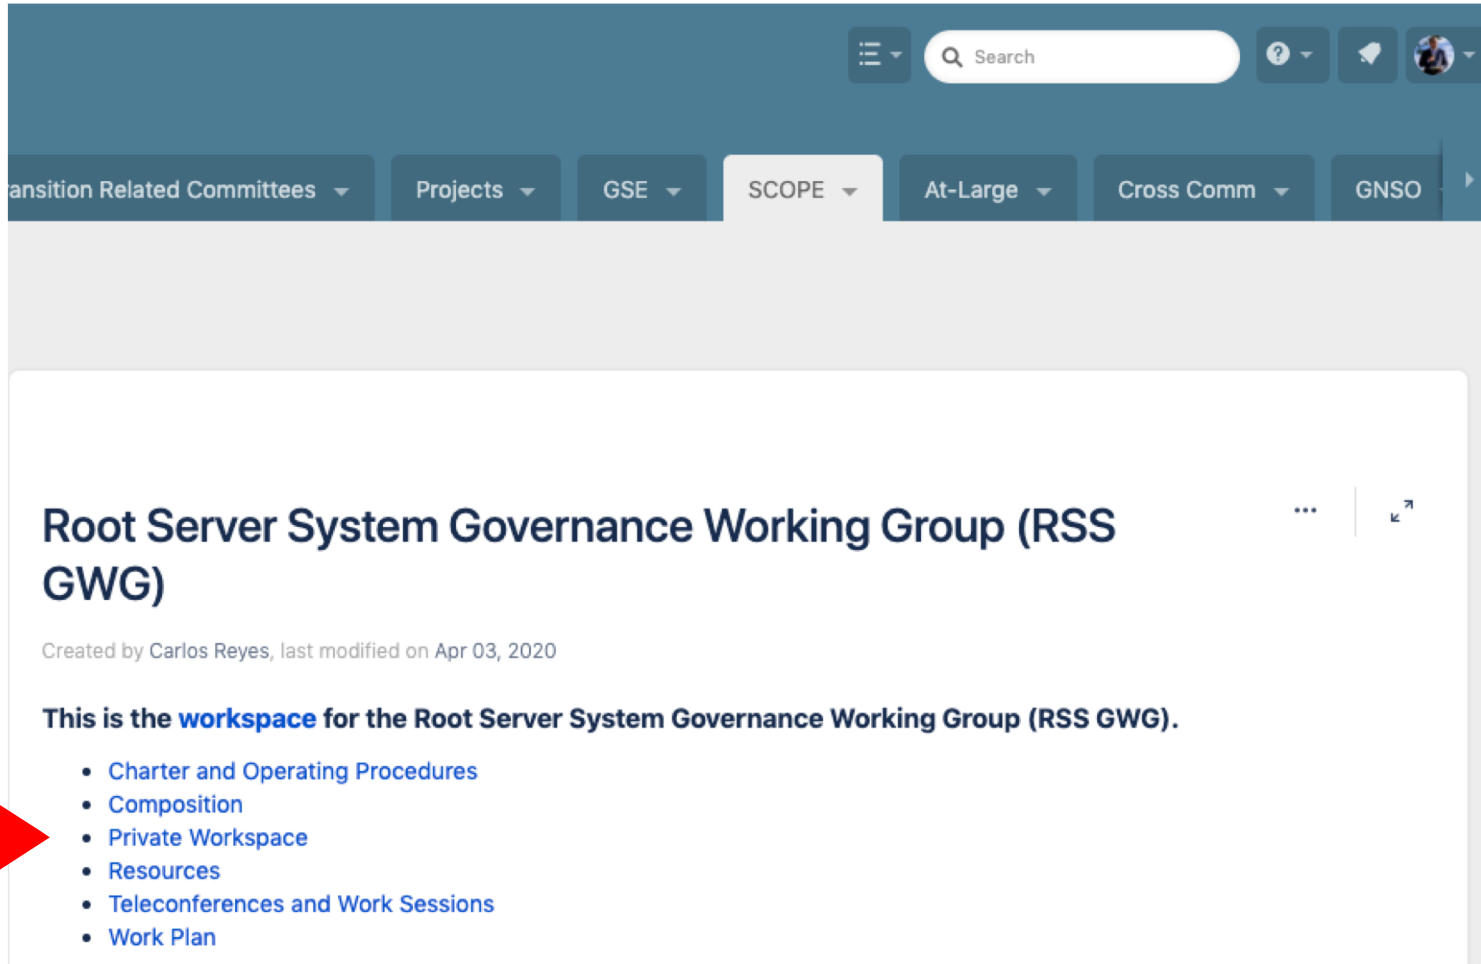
Search

ansition Related Committees Projects GSE SCOPE At-Large Cross Comm GNSO

Root Server System Governance Working Group (RSS GWG)

...

Created by Carlos Reyes, last modified on Apr 03, 2020

This is the workspace for the Root Server System Governance Working Group (RSS GWG).

- Charter and Operating Procedures
- Composition
- Private Workspace
- Resources
- Teleconferences and Work Sessions
- Work Plan